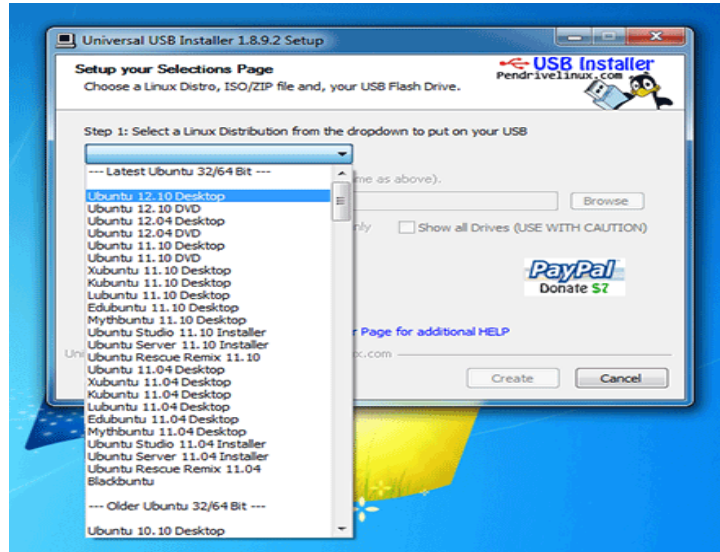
Universal USB Installer 1.8.9.2 Setup

Setup your Selections Page
Choose a Linux Distro, ISO/ZIP file and, your USB Flash Drive.

USB Installer
Pendrivelinux.com

Step 1: Select a Linux Distribution from the dropdown to put on your USB

--- Latest Ubuntu 32/64 Bit ---
Ubuntu 12.10 Desktop
Ubuntu 12.10 DVD
Ubuntu 12.04 Desktop
Ubuntu 12.04 DVD
Ubuntu 11.10 Desktop
Ubuntu 11.10 DVD
Xubuntu 11.10 Desktop
Kubuntu 11.10 Desktop
Lubuntu 11.10 Desktop
Edubuntu 11.10 Desktop
Mythbuntu 11.10 Desktop
Ubuntu Studio 11.10 Installer
Ubuntu Server 11.10 Installer
Ubuntu Rescue Remix 11.10
Ubuntu 11.04 Desktop
Xubuntu 11.04 Desktop
Kubuntu 11.04 Desktop
Lubuntu 11.04 Desktop
Edubuntu 11.04 Desktop
Mythbuntu 11.04 Desktop
Ubuntu Studio 11.04 Installer
Ubuntu Server 11.04 Installer
Ubuntu Rescue Remix 11.04
Blackbuntu

--- Older Ubuntu 32/64 Bit ---

Ubuntu 10.10 Desktop

me as above).

Browse

nly

Show all Drives (USE WITH CAUTION)

PayPal
Donate $?

r Page for additional HELP

Uni

ux.com

Create

Cancel